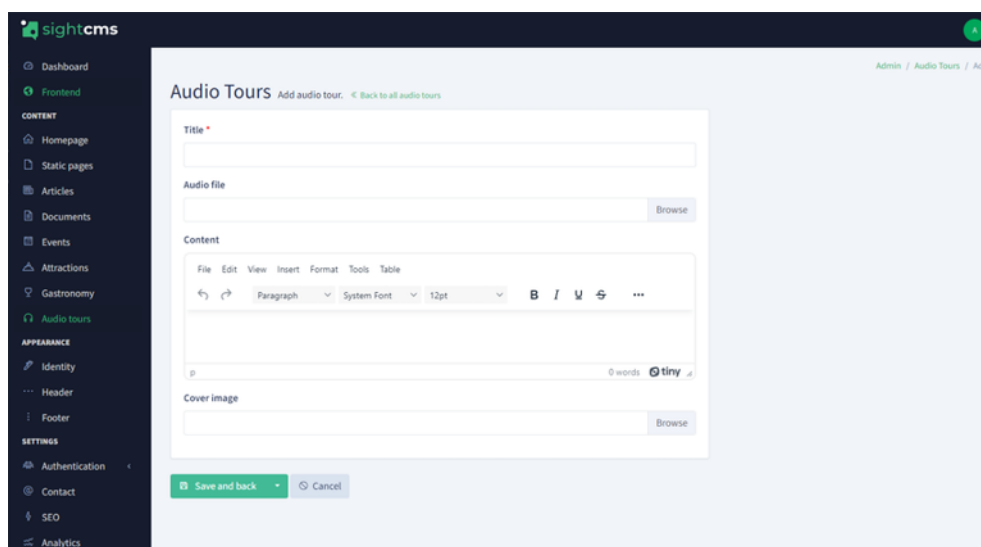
sightcms

A

Dashboard
Frontend
CONTENT
Homepage
Static pages
Articles
Documents
Events
Attractions
Gastronomy
Audio tours
APPEARANCE
Identity
Header
Footer
SETTINGS
Authentication
Contact
SEO
Analytics

Admin / Audio Tours / A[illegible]

Audio Tours Add audio tour. « Back to all audio tours

Title *

Audio file

Browse

Content

File Edit View Insert Format Tools Table

Paragraph System Font 12pt B I U S ···

p 0 words tiny

Cover image

Browse

Save and back Cancel